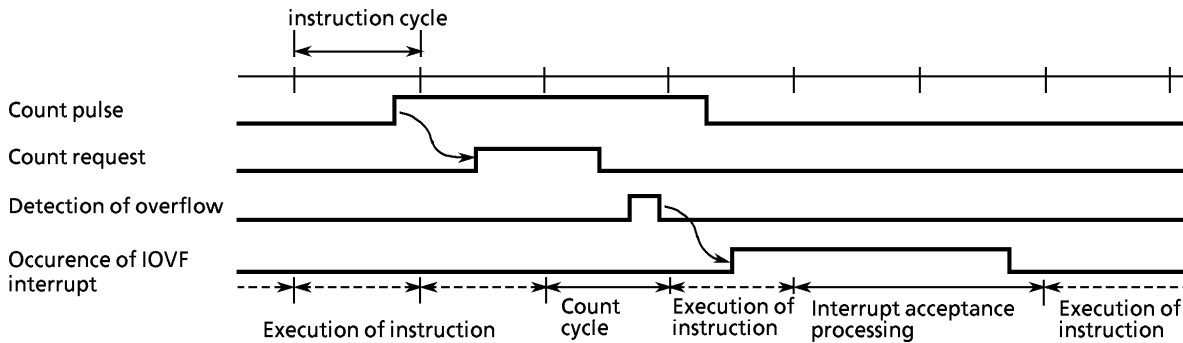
instruction cycle

Count pulse

Count request

Detection of overflow

Occurence of IOVF interrupt

Execution of instruction

Count cycle

Execution of instruction

Interrupt acceptance processing

Execution of instruction